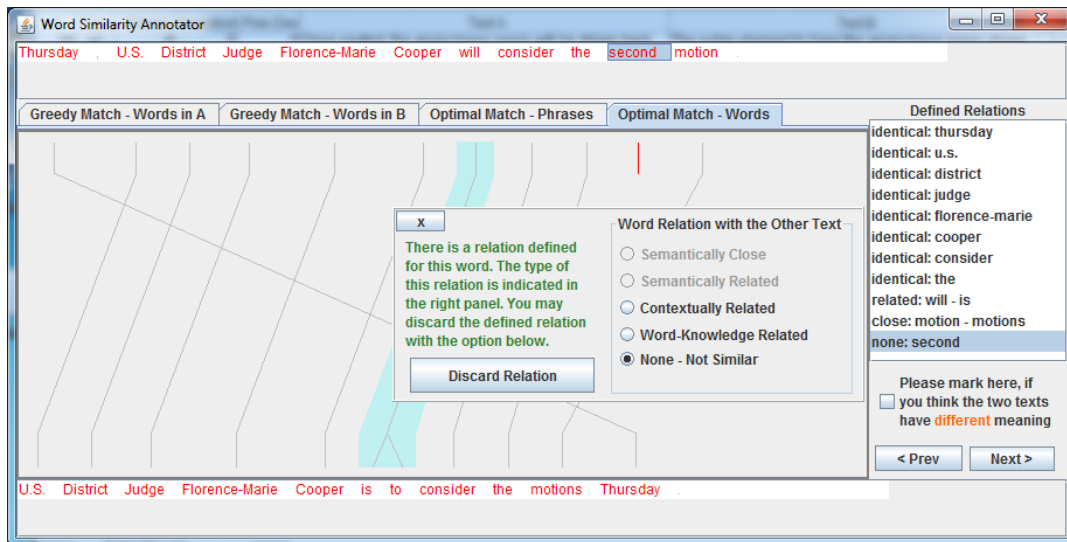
Word Similarity Annotator

Thursday , U.S. District Judge Florence-Marie Cooper will consider the second motion .

Greedy Match - Words in A | Greedy Match - Words in B | Optimal Match - Phrases | Optimal Match - Words

x

There is a relation defined for this word. The type of this relation is indicated in the right panel. You may discard the defined relation with the option below.

Discard Relation

Word Relation with the Other Text

Semantically Close
Semantically Related
Contextually Related
Word-Knowledge Related
None - Not Similar

Defined Relations

identical: thursday
identical: u.s.
identical: district
identical: judge
identical: florence-marie
identical: cooper
identical: consider
identical: the
related: will - is
close: motion - motions
none: second

Please mark here, if you think the two texts have different meaning

< Prev
Next >

U.S. District Judge Florence-Marie Cooper is to consider the motions Thursday .